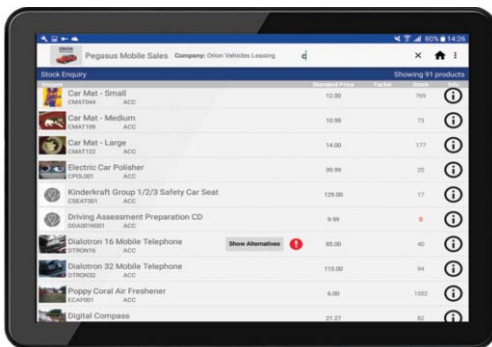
80% 14:26

Pegasus Mobile Sales Company: Orion Vehicles Leasing c

Stock Enquiry Showing 91 products

Standard Price Factor Stock

| | | | |
|---|---|---|---|
| Car Mat - Small CMAT044 ACC | 12.00 | | 769 |
| Car Mat - Medium CMAT109 ACC | 10.98 | | 73 |
| Car Mat - Large CMAT122 ACC | 14.00 | | 177 |
| Electric Car Polisher CPOL001 ACC | 39.99 | | 25 |
| Kinderkraft Group 1/2/3 Safety Car Seat CSEAT001 ACC | 129.00 | | 17 |
| Driving Assessment Preparation CD DDA001001 ACC | 9.99 | | 0 |
| Dialotron 16 Mobile Telephone DTRON16 ACC Show Alternatives | 85.00 | | 40 |
| Dialotron 32 Mobile Telephone DTRON32 ACC | 115.00 | | 94 |
| Poppy Coral Air Freshener ECAF001 ACC | 6.00 | | 1352 |
| Digital Compass | 21.27 | | 82 |